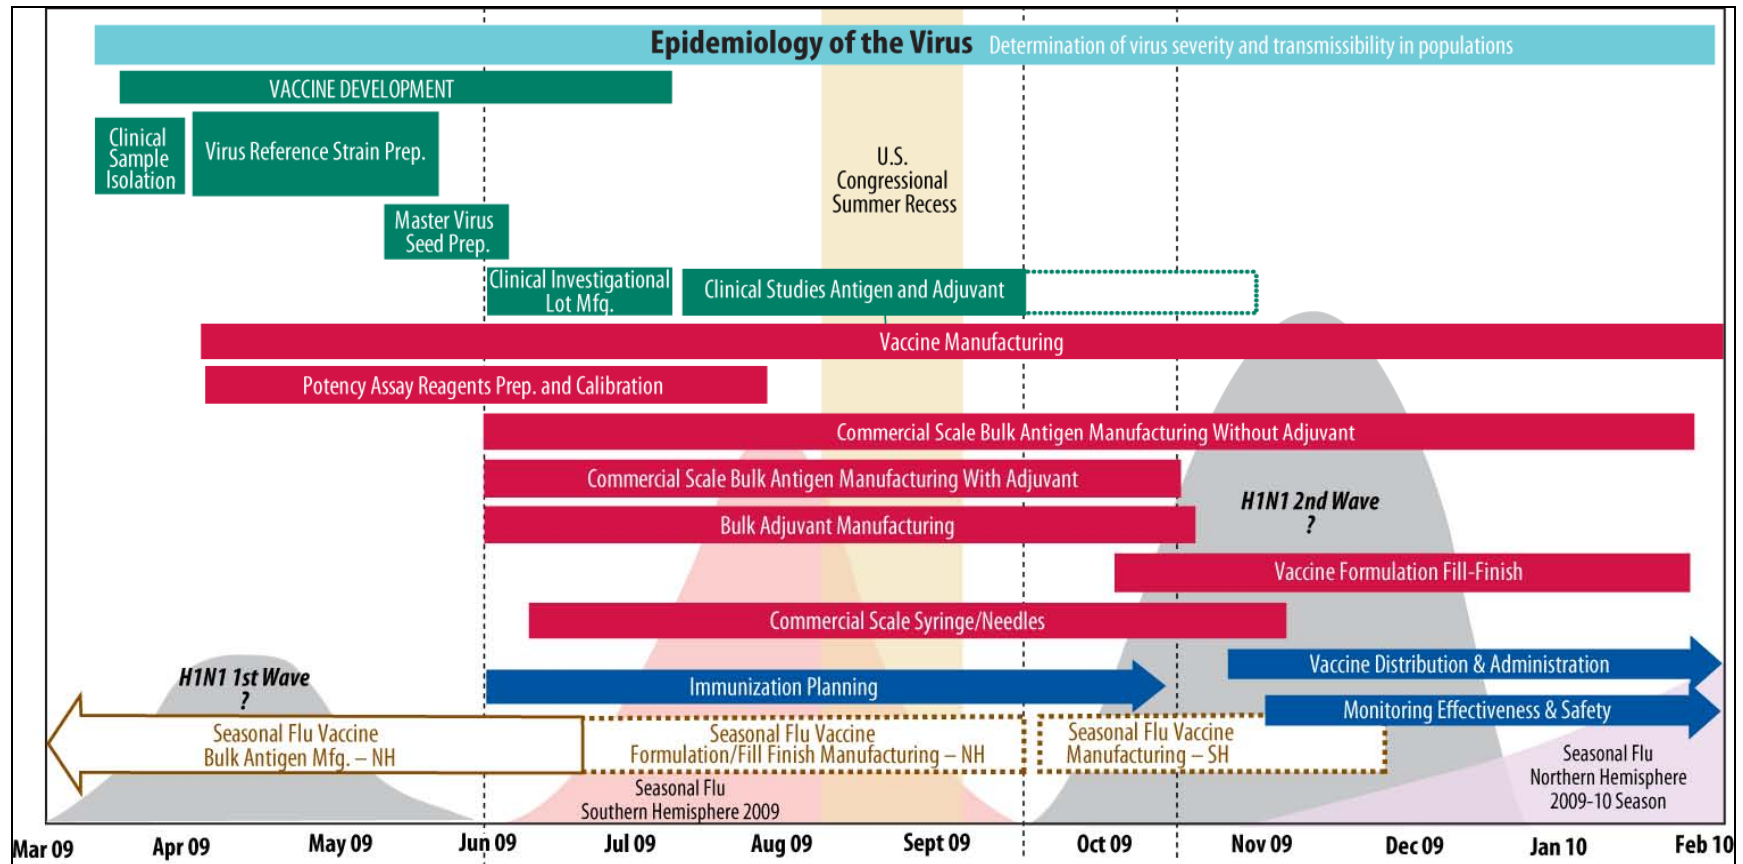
Epidemiology of the Virus Determination of virus severity and transmissibility in populations

VACCINE DEVELOPMENT

Clinical Sample Isolation

Virus Reference Strain Prep.

Master Virus Seed Prep.

U.S. Congressional Summer Recess

Clinical Investigational Lot Mfg.

Clinical Studies Antigen and Adjuvant

Vaccine Manufacturing

Potency Assay Reagents Prep. and Calibration

Commercial Scale Bulk Antigen Manufacturing Without Adjuvant

Commercial Scale Bulk Antigen Manufacturing With Adjuvant

H1N1 2nd Wave ?

Bulk Adjuvant Manufacturing

Vaccine Formulation Fill-Finish

Commercial Scale Syringe/Needles

Vaccine Distribution & Administration

H1N1 1st Wave ?

Immunization Planning

Monitoring Effectiveness & Safety

Seasonal Flu Vaccine Bulk Antigen Mfg. – NH

Seasonal Flu Vaccine Formulation/Fill Finish Manufacturing – NH

Seasonal Flu Vaccine Manufacturing – SH

Seasonal Flu Northern Hemisphere 2009-10 Season

Seasonal Flu Southern Hemisphere 2009

Mar 09 Apr 09 May 09 Jun 09 Jul 09 Aug 09 Sept 09 Oct 09 Nov 09 Dec 09 Jan 10 Feb 10